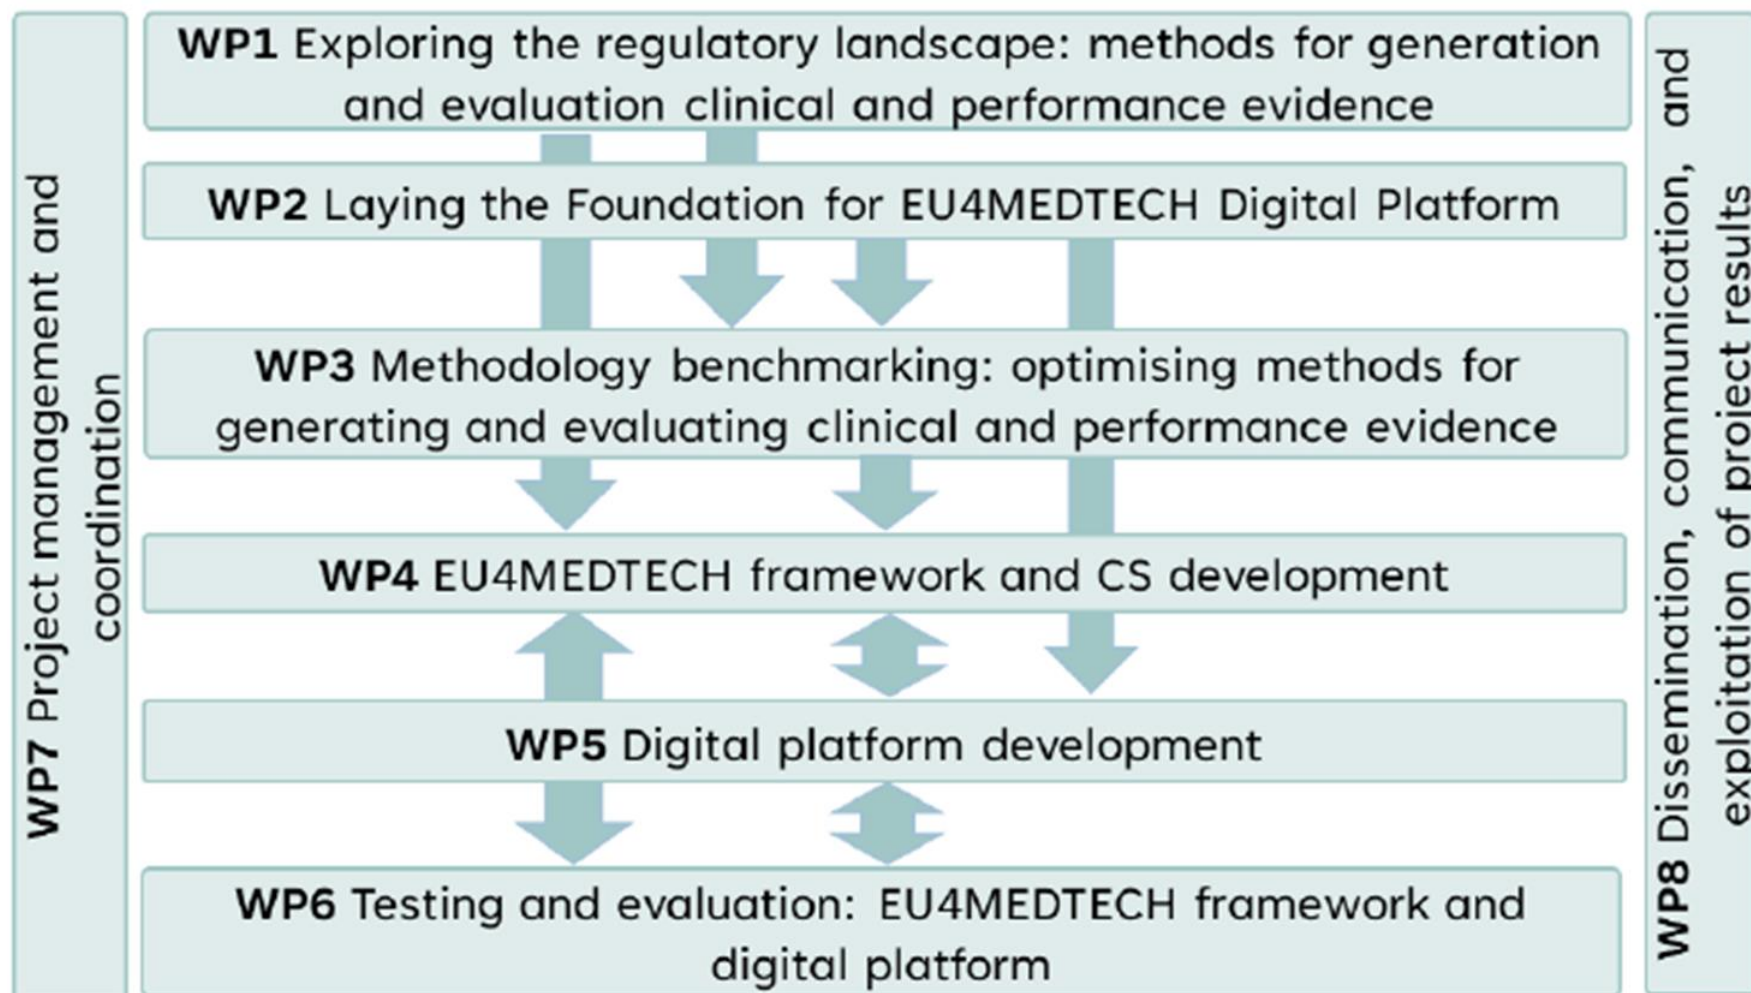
WP7 Project management and coordination

WP1 Exploring the regulatory landscape: methods for generation and evaluation clinical and performance evidence

WP2 Laying the Foundation for EU4MEDTECH Digital Platform

WP3 Methodology benchmarking: optimising methods for generating and evaluating clinical and performance evidence

WP4 EU4MEDTECH framework and CS development

WP5 Digital platform development

WP6 Testing and evaluation: EU4MEDTECH framework and digital platform

WP8 Dissemination, communication, and exploitation of project results